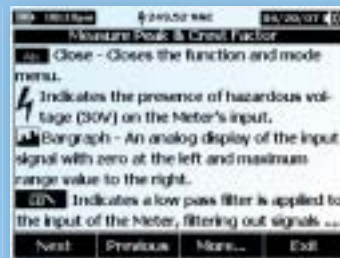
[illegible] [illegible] 249.52 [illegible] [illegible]

Measure Peak & Crest Factor

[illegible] Close - Closes the function and mode menu.

Indicates the presence of hazardous voltage (30V) on the Meter's input.

Bargraph - An analog display of the input signal with zero at the left and maximum range value to the right.

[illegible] Indicates a low pass filter is applied to the input of the Meter, filtering out signals ...

Next | Previous | More... | Exit